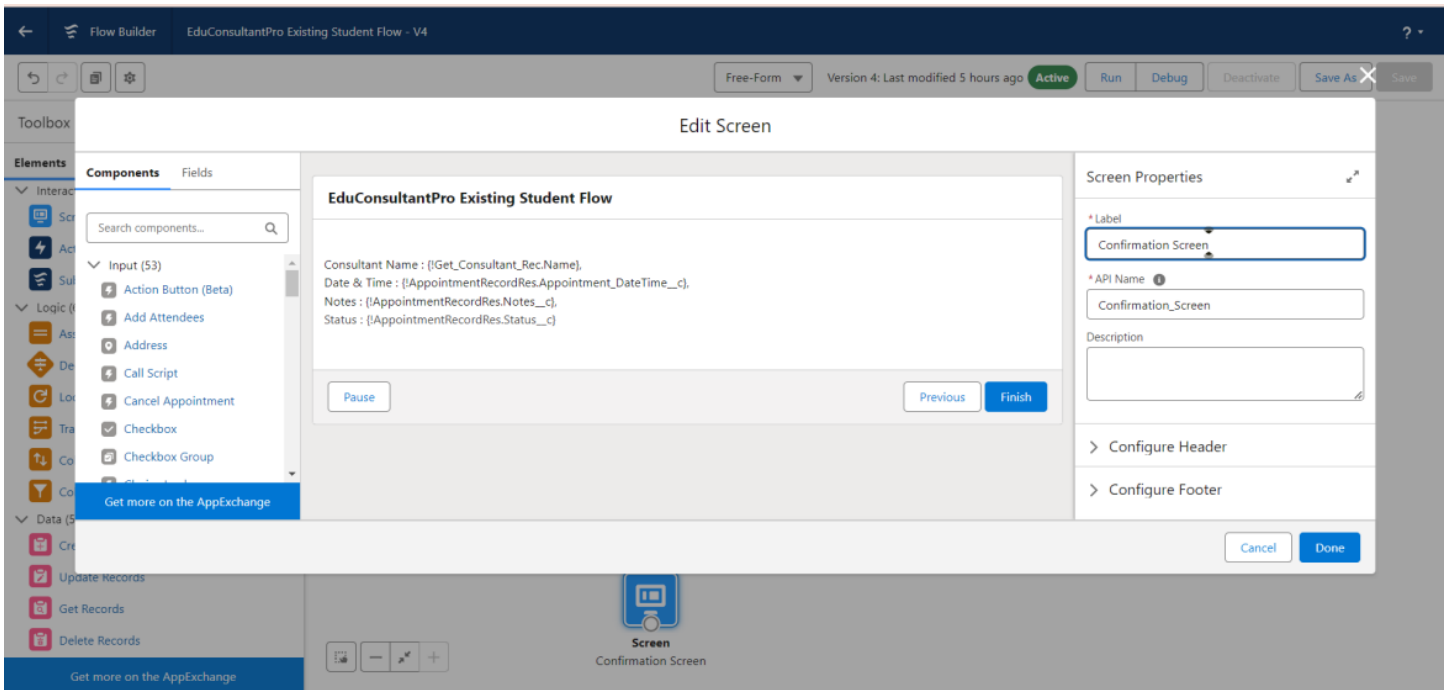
Flow Builder EduConsultantPro Existing Student Flow - V4

?

Free-Form

Version 4: Last modified 5 hours ago Active

Run Debug Deactivate Save As Save

Toolbox

Elements

Interac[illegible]

Scr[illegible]

Act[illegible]

Sul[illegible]

Logic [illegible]

Ass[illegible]

De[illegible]

Lo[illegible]

Tra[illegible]

Co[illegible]

Co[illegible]

Data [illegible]

Cre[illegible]

Update Records

Get Records

Delete Records

Get more on the AppExchange

Edit Screen

Components Fields

Search components...

Input (53)

Action Button (Beta)

Add Attendees

Address

Call Script

Cancel Appointment

Checkbox

Checkbox Group

Get more on the AppExchange

EduConsultantPro Existing Student Flow

Consultant Name : {!Get_Consultant_Rec.Name},
Date & Time : {!AppointmentRecordRes.Appointment_DateTime__c},
Notes : {!AppointmentRecordRes.Notes__c},
Status : {!AppointmentRecordRes.Status__c}

Pause

Previous Finish

Screen Properties

*Label

Confirmation Screen

*API Name

Confirmation_Screen

Description

Configure Header

Configure Footer

Cancel Done

Screen

Confirmation Screen